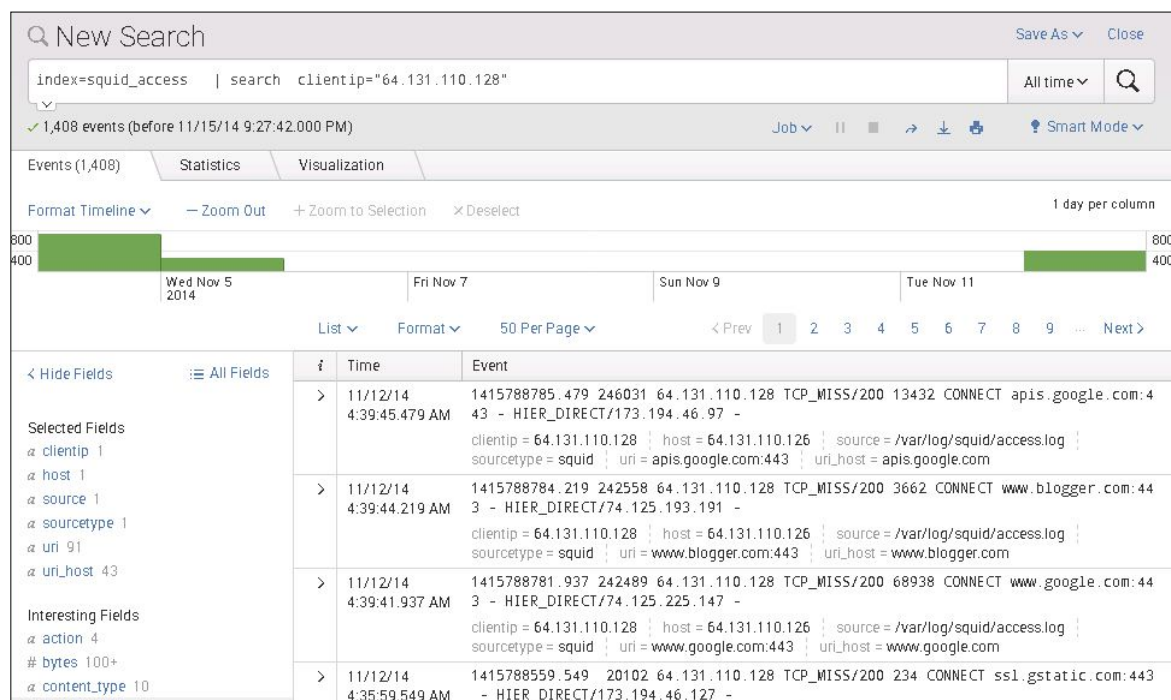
New Search

Save As ∨ Close

index=squid_access | search clientip="64.131.110.128"

All time ∨

✓ 1,408 events (before 11/15/14 9:27:42.000 PM)

Job ∨

Smart Mode ∨

Events (1,408) Statistics Visualization

Format Timeline ∨ — Zoom Out + Zoom to Selection × Deselect

1 day per column

800
400

800
400

Wed Nov 5 2014 Fri Nov 7 Sun Nov 9 Tue Nov 11

List ∨ Format ∨ 50 Per Page ∨ ‹ Prev 1 2 3 4 5 6 7 8 9 ... Next ›

‹ Hide Fields ☰ All Fields

Selected Fields
a clientip 1
a host 1
a source 1
a sourcetype 1
a uri 91
a uri_host 43

Interesting Fields
a action 4
# bytes 100+
a content_type 10

| i | Time | Event |
|---|---|---|
| › | 11/12/14 4:39:45.479 AM | 1415788785.479 246031 64.131.110.128 TCP_MISS/200 13432 CONNECT apis.google.com:443 - HIER_DIRECT/173.194.46.97 - clientip = 64.131.110.128 host = 64.131.110.126 source = /var/log/squid/access.log sourcetype = squid uri = apis.google.com:443 uri_host = apis.google.com |
| › | 11/12/14 4:39:44.219 AM | 1415788784.219 242558 64.131.110.128 TCP_MISS/200 3662 CONNECT www.blogger.com:443 - HIER_DIRECT/74.125.193.191 - clientip = 64.131.110.128 host = 64.131.110.126 source = /var/log/squid/access.log sourcetype = squid uri = www.blogger.com:443 uri_host = www.blogger.com |
| › | 11/12/14 4:39:41.937 AM | 1415788781.937 242489 64.131.110.128 TCP_MISS/200 68938 CONNECT www.google.com:443 - HIER_DIRECT/74.125.225.147 - clientip = 64.131.110.128 host = 64.131.110.126 source = /var/log/squid/access.log sourcetype = squid uri = www.google.com:443 uri_host = www.google.com |
| › | 11/12/14 4:35:59.549 AM | 1415788559.549 20102 64.131.110.128 TCP_MISS/200 234 CONNECT ssl.gstatic.com:443 - HIER_DIRECT/173.194.46.127 - |